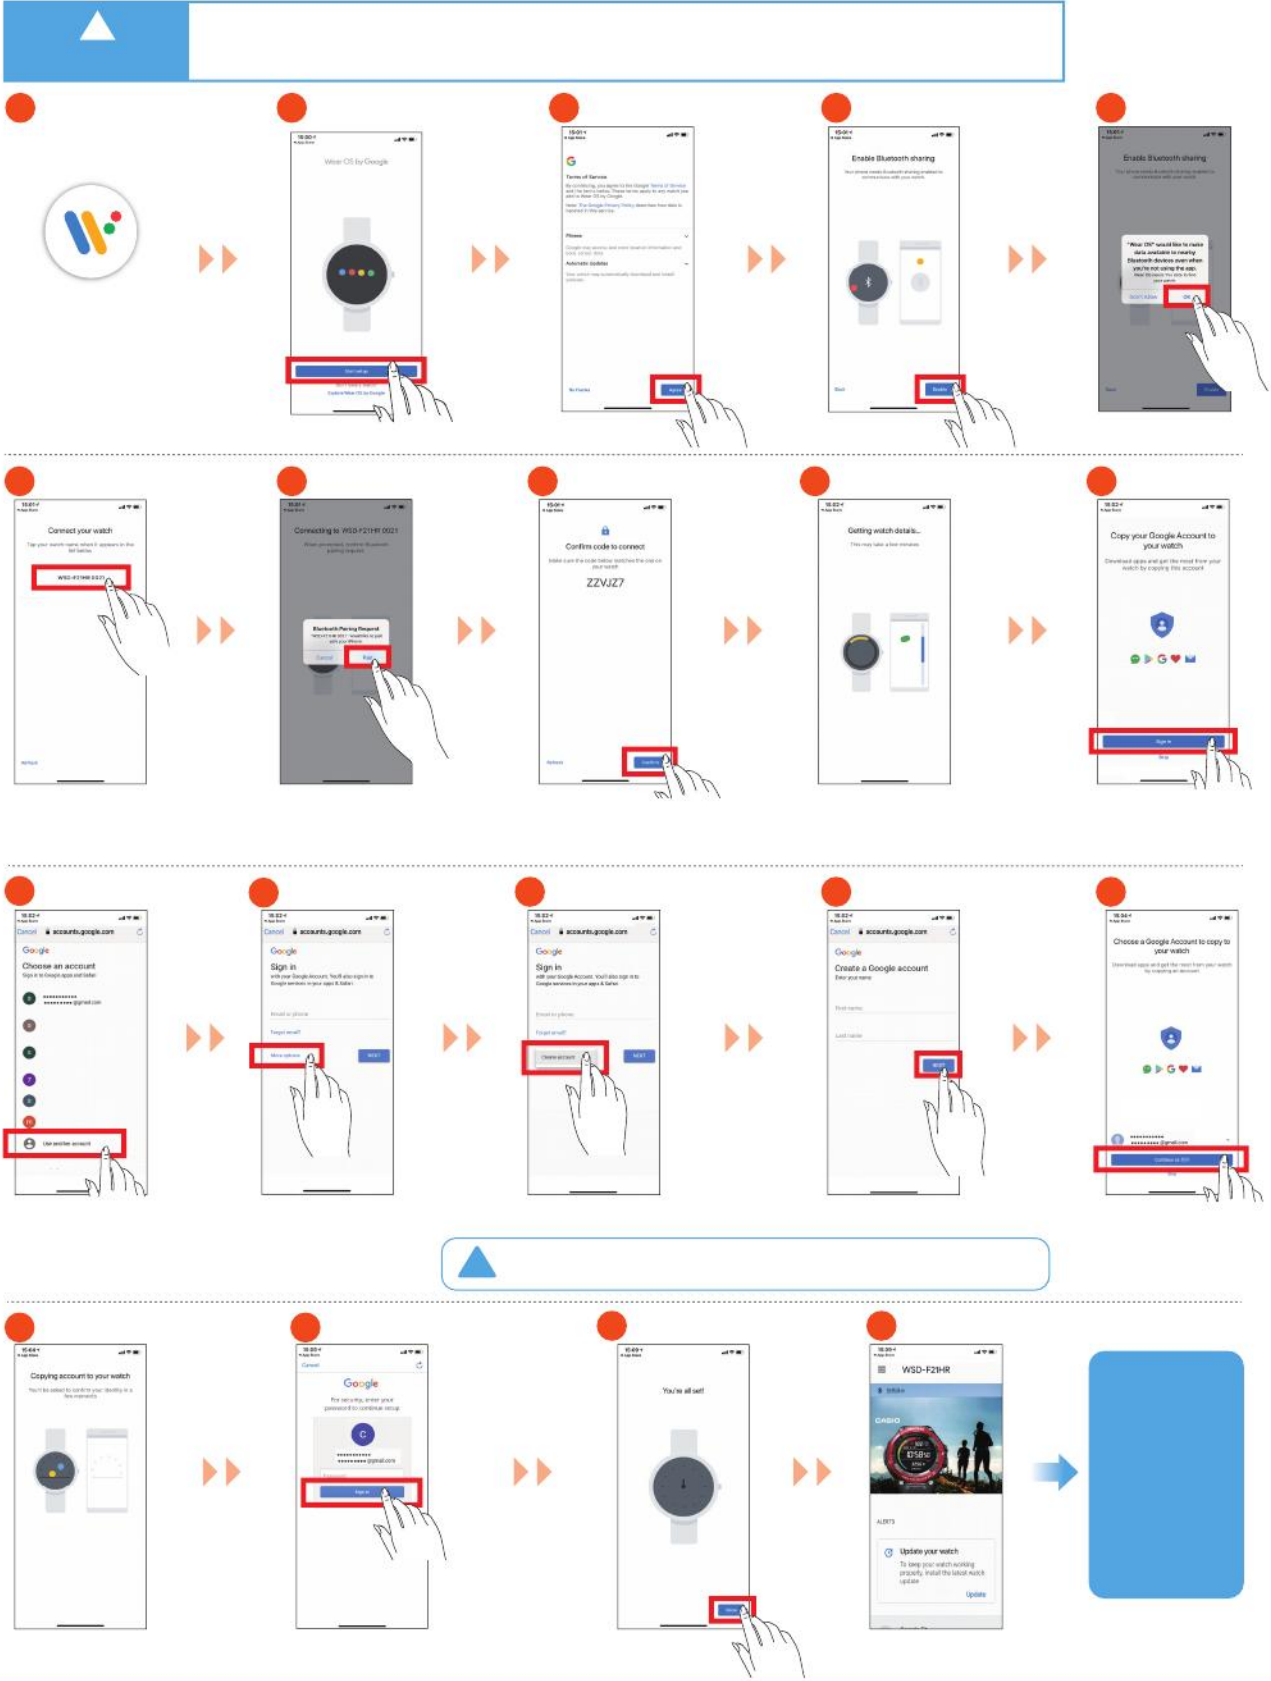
Wear OS by Google

Terms of Service

Enable Bluetooth sharing

Enable Bluetooth sharing

Connect your watch

WSD-F21HR 0021

Connecting to WSD-F21HR 0021

Bluetooth Pairing Request

Confirm code to connect

ZZVJZ7

Getting watch details...

Copy your Google Account to your watch

accounts.google.com

Google

Choose an account

Use another account

Sign in

Sign in

Create account

Create a Google account

Choose a Google Account to copy to your watch

Copying account to your watch

Google

You're all set!

WSD-F21HR

CASIO

Update your watch

Update